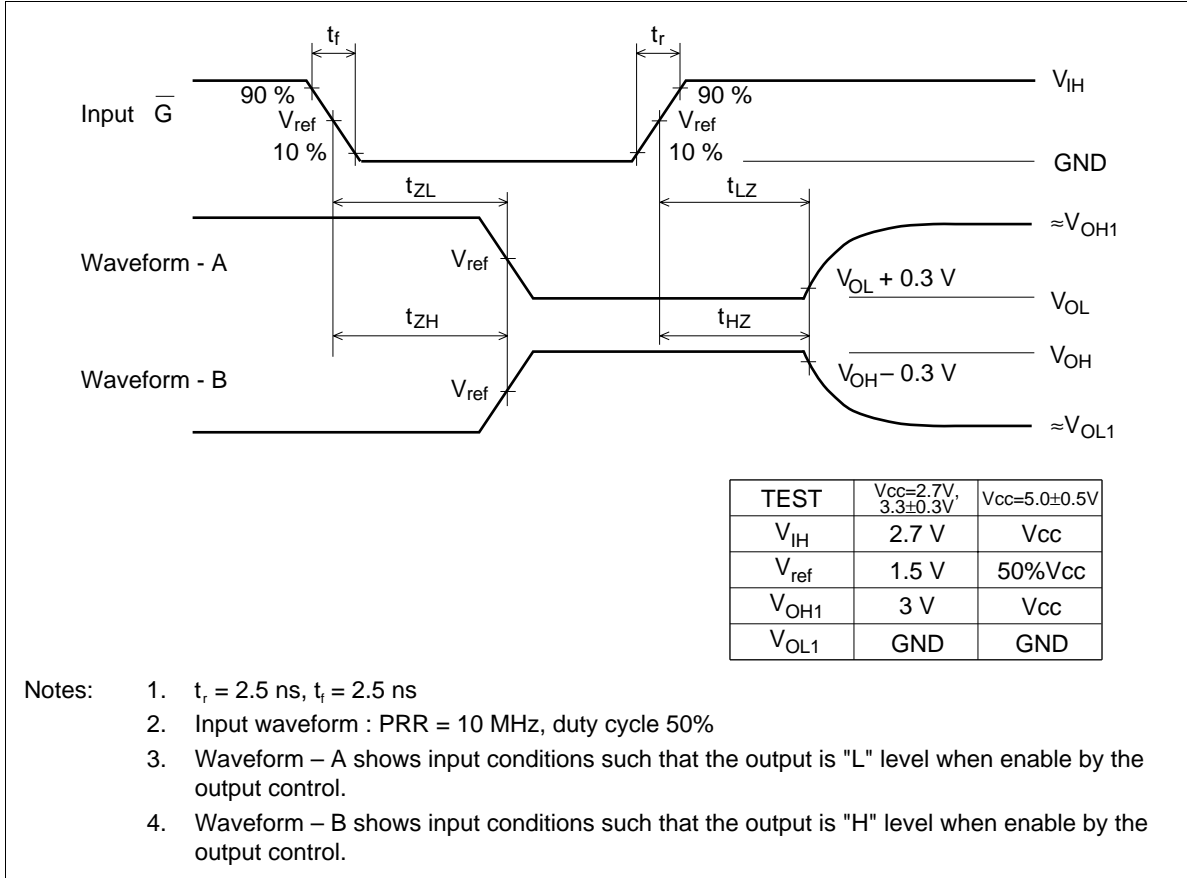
$t_f$

$t_r$

Input $\overline{G}$

90 %

$V_{ref}$

10 %

90 %

$V_{ref}$

10 %

$V_{IH}$

GND

$t_{ZL}$

$t_{LZ}$

$\approx V_{OH1}$

Waveform - A

$V_{ref}$

$V_{OL}$ + 0.3 V

$V_{OL}$

$t_{ZH}$

$t_{HZ}$

$V_{OH}$

Waveform - B

$V_{ref}$

$V_{OH}$ – 0.3 V

$\approx V_{OL1}$

| TEST | Vcc=2.7V, 3.3±0.3V | Vcc=5.0±0.5V |
|---|---|---|
| $V_{IH}$ | 2.7 V | Vcc |
| $V_{ref}$ | 1.5 V | 50%Vcc |
| $V_{OH1}$ | 3 V | Vcc |
| $V_{OL1}$ | GND | GND |

Notes: 1. $t_r$ = 2.5 ns, $t_f$ = 2.5 ns

2. Input waveform : PRR = 10 MHz, duty cycle 50%

3. Waveform – A shows input conditions such that the output is "L" level when enable by the output control.

4. Waveform – B shows input conditions such that the output is "H" level when enable by the output control.